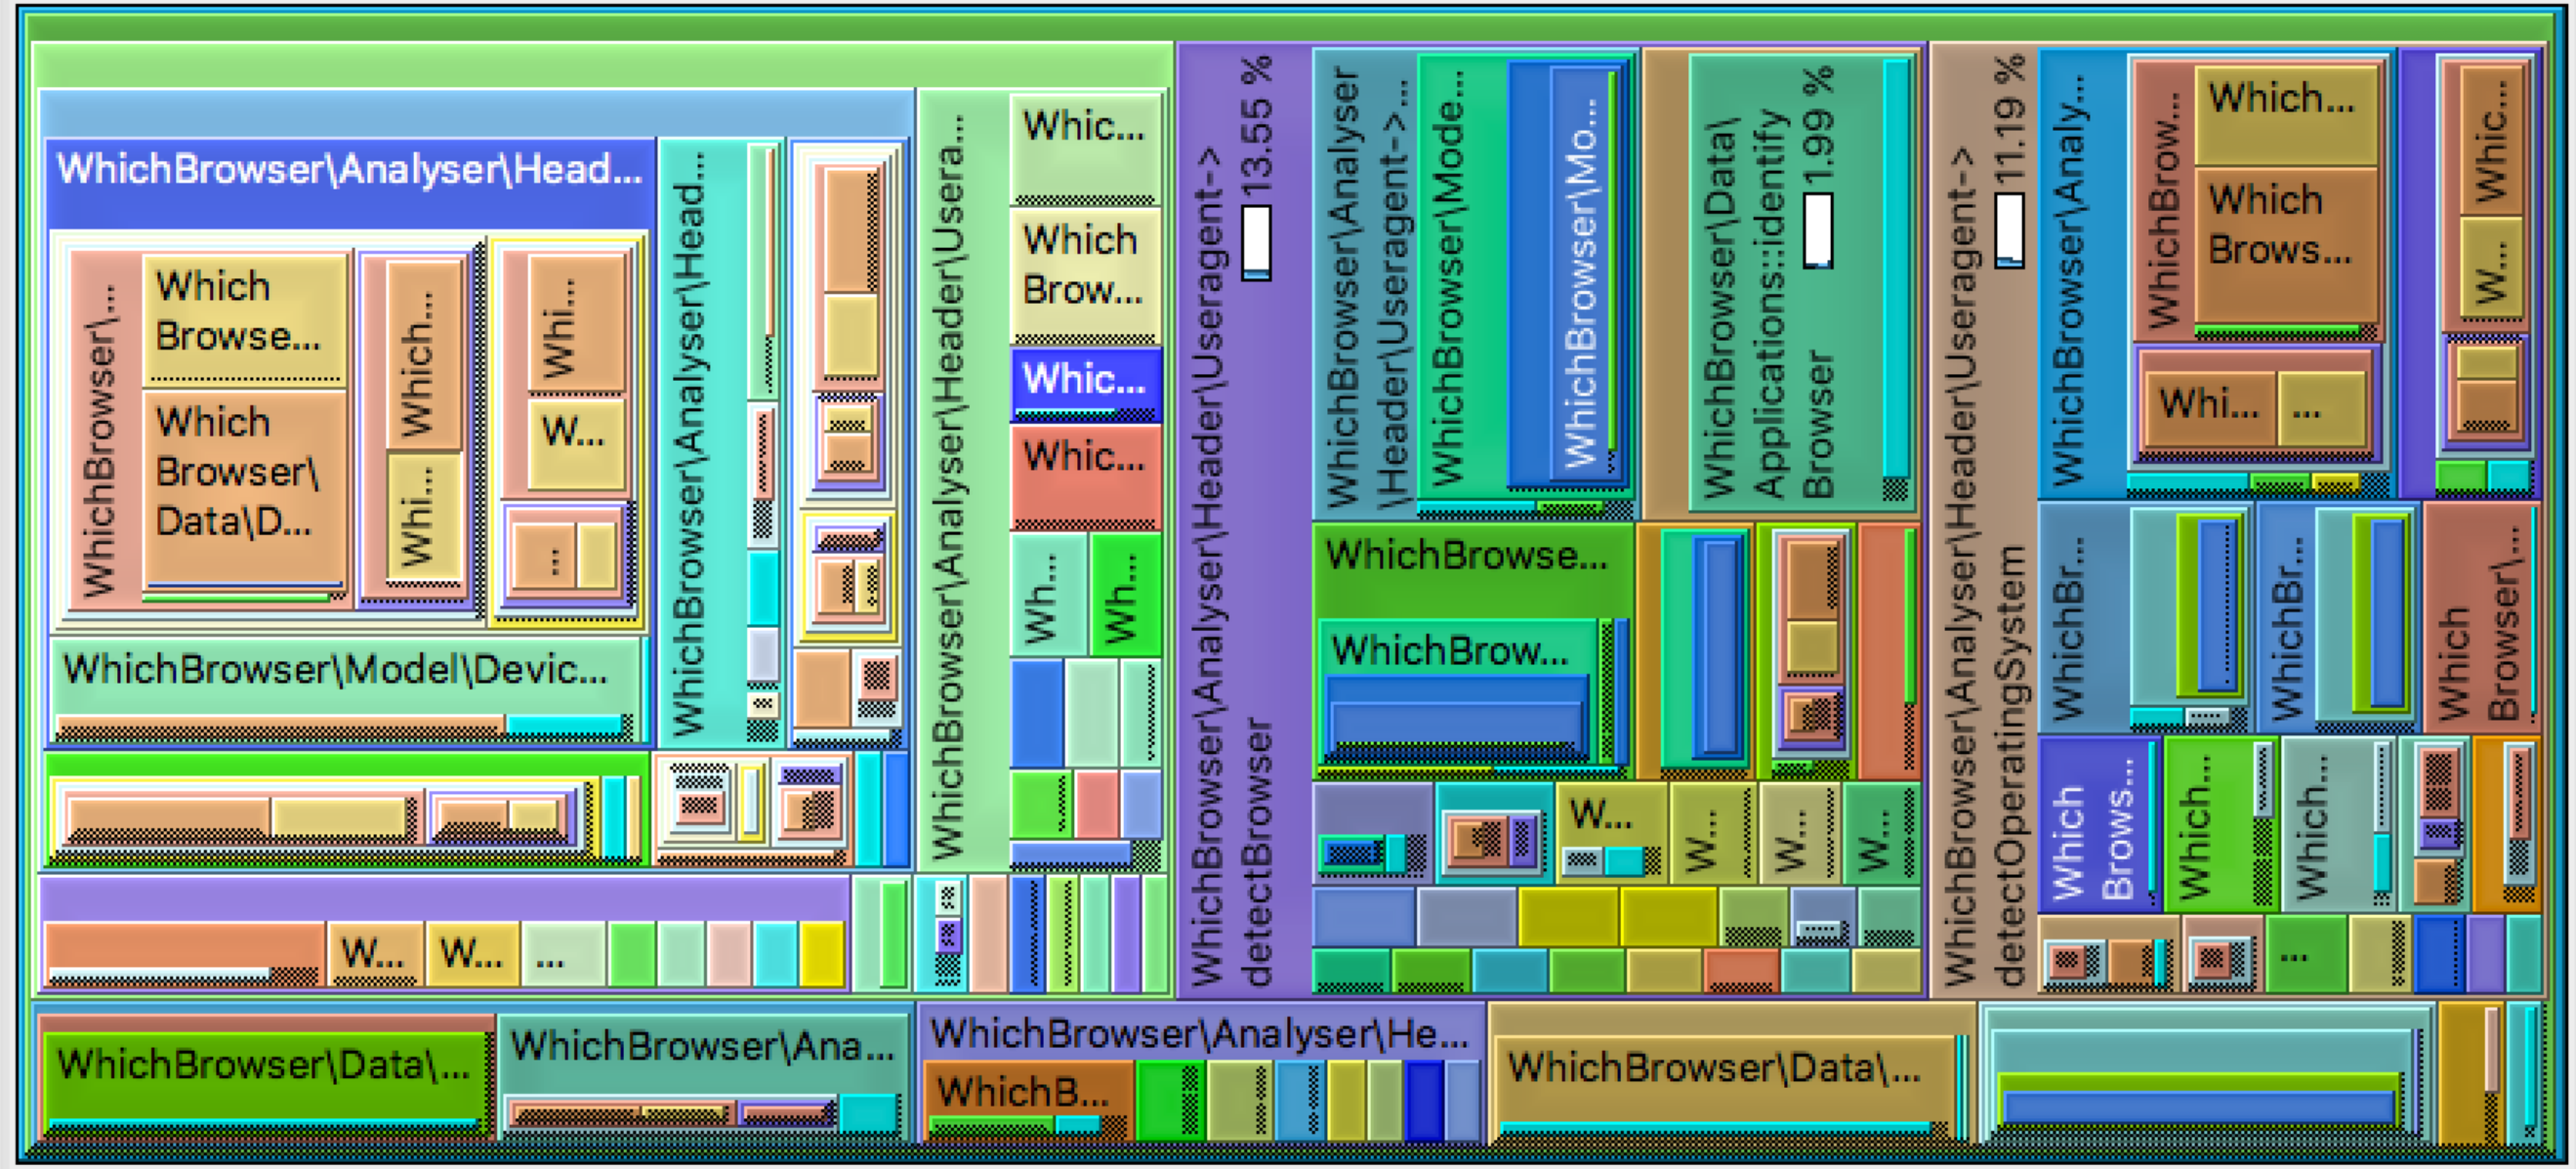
WhichBrowser\Analyser\Head...
WhichBrowser\...
Which Browse...
Which Browser\ Data\D...
Which...
Whi...
Whi...
W...
...
WhichBrowser\Analyser\Head...
WhichBrowser\Analyser\Header\Usera...
Whic...
Which Brow...
Whic...
Whic...
Wh...
Wh...
WhichBrowser\Model\Devic...
W...
W...
...
WhichBrowser\Analyser\Header\Useragent-> detectBrowser
13.55 %
WhichBrowser\Analyser \Header\Useragent->...
WhichBrowser\Mode...
WhichBrowser\Mo...
WhichBrowser\Data\ Application::identify Browser
1.99 %
WhichBrowse...
WhichBrow...
W...
W...
W...
W...
WhichBrowser\Analyser\Header\Useragent-> detectOperatingSystem
11.19 %
WhichBrowser\Analy...
WhichBrow...
Which...
Which Brows...
Whi...
...
Whic...
W...
WhichBr...
WhichBr...
Which Browser\...
Which Brows...
Which...
Which...
...
WhichBrowser\Data\...
WhichBrowser\Ana...
WhichBrowser\Analyser\He...
WhichB...
WhichBrowser\Data\...